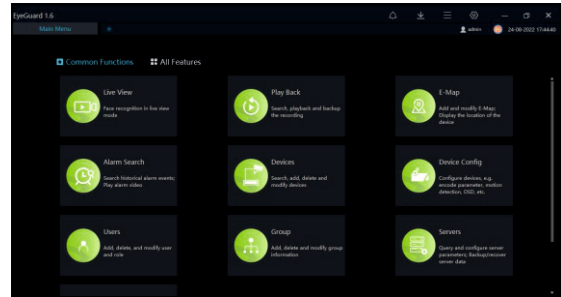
EyeGuard 1.6

Main Menu

admin 24-08-2022 17:44:40

Common Functions

All Features

Live View

Face recognition in live view mode

Play Back

Search, playback and backup the recording

E-Map

Add and modify E-Map; Display the location of the device

Alarm Search

Search historical alarm events; Play alarm video

Devices

Search, add, delete and modify devices

Device Config

Configure devices, e.g. encode parameter, motion detection, OSD, etc.

Users

Add, delete, and modify user and role

Group

Add, delete and modify group information

Servers

Query and configure server parameters; Backup/recover server data